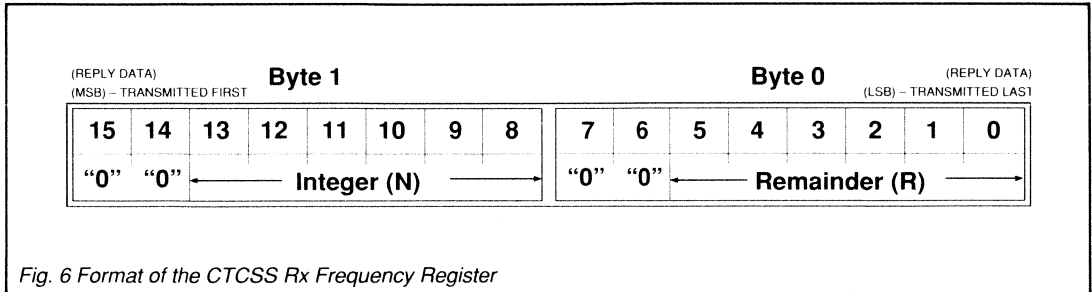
(REPLY DATA)
(MSB) – TRANSMITTED FIRST

Byte 1

Byte 0

(REPLY DATA)
(LSB) – TRANSMITTED LAST

| 15 | 14 | 13 | 12 | 11 | 10 | 9 | 8 |
|---|---|---|---|---|---|---|---|
| "0" | "0" | Integer (N) | | | | | |

| 7 | 6 | 5 | 4 | 3 | 2 | 1 | 0 |
|---|---|---|---|---|---|---|---|
| "0" | "0" | Remainder (R) | | | | | |

Fig. 6 Format of the CTCSS Rx Frequency Register